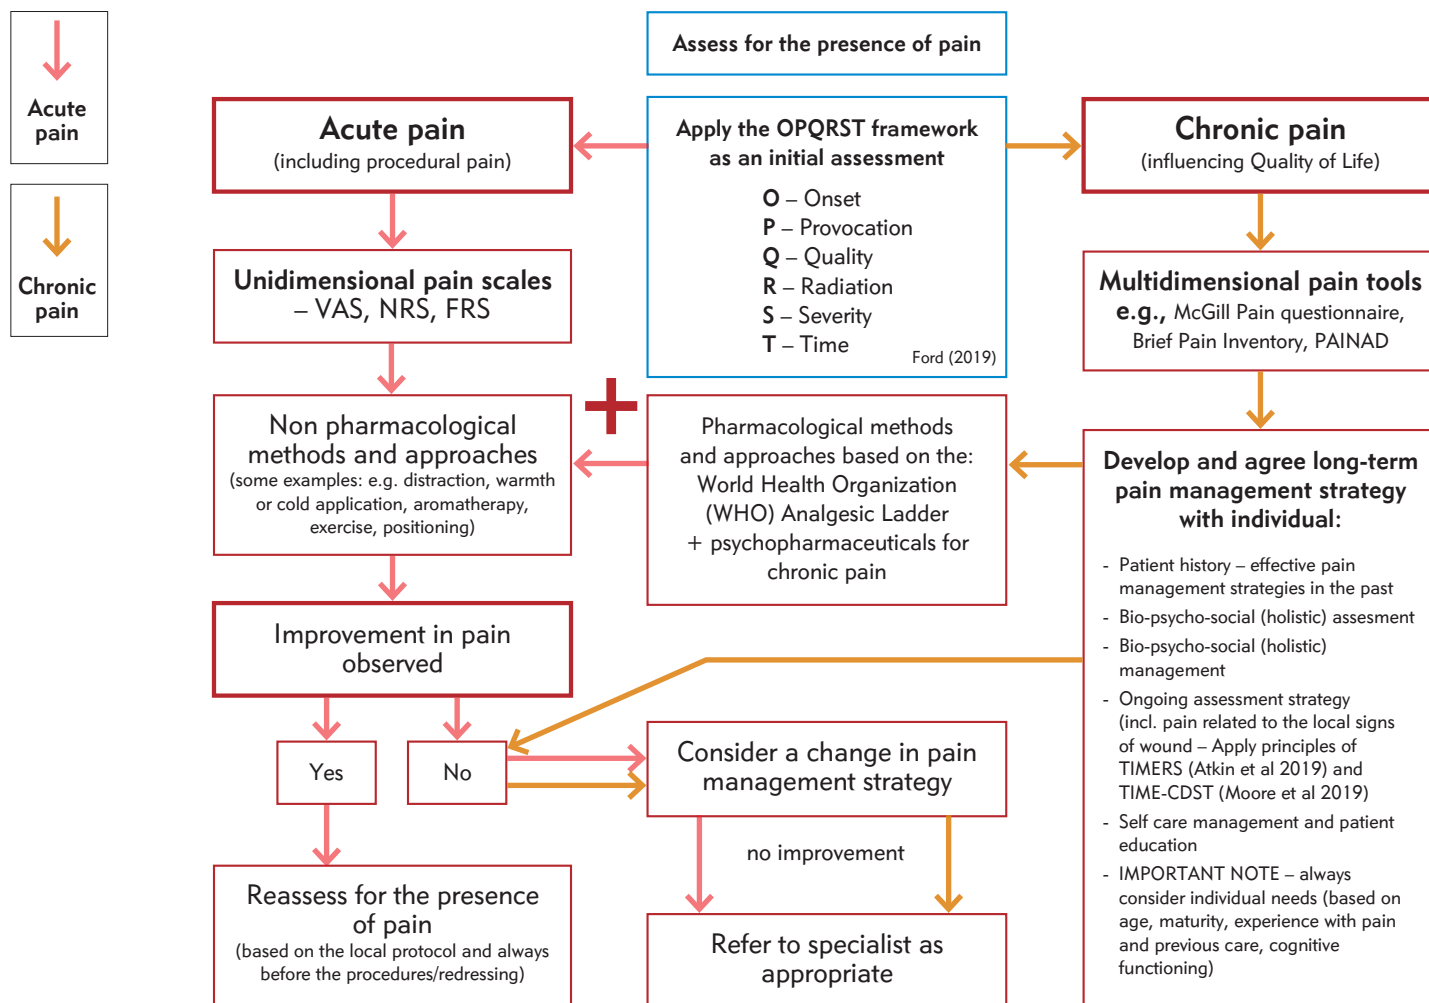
Acute pain

Chronic pain

Assess for the presence of pain

Acute pain
(including procedural pain)

Apply the OPQRST framework as an initial assessment

O – Onset
P – Provocation
Q – Quality
R – Radiation
S – Severity
T – Time

Ford (2019)

Chronic pain
(influencing Quality of Life)

Unidimensional pain scales – VAS, NRS, FRS

Multidimensional pain tools e.g., McGill Pain questionnaire, Brief Pain Inventory, PAINAD

Non pharmacological methods and approaches
(some examples: e.g. distraction, warmth or cold application, aromatherapy, exercise, positioning)

+

Pharmacological methods and approaches based on the: World Health Organization (WHO) Analgesic Ladder + psychopharmaceuticals for chronic pain

Develop and agree long-term pain management strategy with individual:

- Patient history – effective pain management strategies in the past
- Bio-psycho-social (holistic) assesment
- Bio-psycho-social (holistic) management
- Ongoing assessment strategy (incl. pain related to the local signs of wound – Apply principles of TIMERS (Atkin et al 2019) and TIME-CDST (Moore et al 2019)
- Self care management and patient education
- IMPORTANT NOTE – always consider individual needs (based on age, maturity, experience with pain and previous care, cognitive functioning)

Improvement in pain observed

Yes

No

Consider a change in pain management strategy

no improvement

Reassess for the presence of pain
(based on the local protocol and always before the procedures/redressing)

Refer to specialist as appropriate